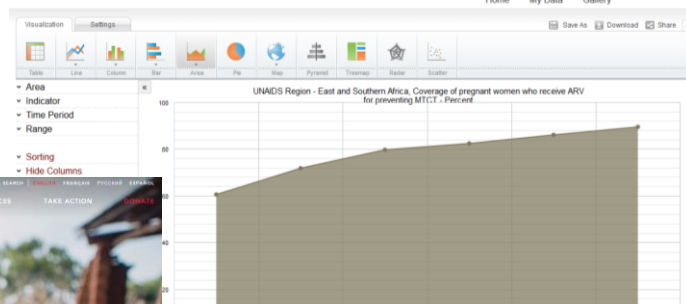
Home My Data Gallery

Visualization Settings

Save As Download Share

Table Line Column Bar Area Pie Map Pyramid Treemap Radar Scatter

Area
Indicator
Time Period
Range

Sorting
Hide Columns

«

UNAIDS Region - East and Southern Africa, Coverage of pregnant women who receive ARV for preventing MTCT - Percent

100
80
60
40
20

SEARCH ENGLISH FRANÇAIS РУССКИЙ ESPAÑOL
ESS TAKE ACTION DONATE